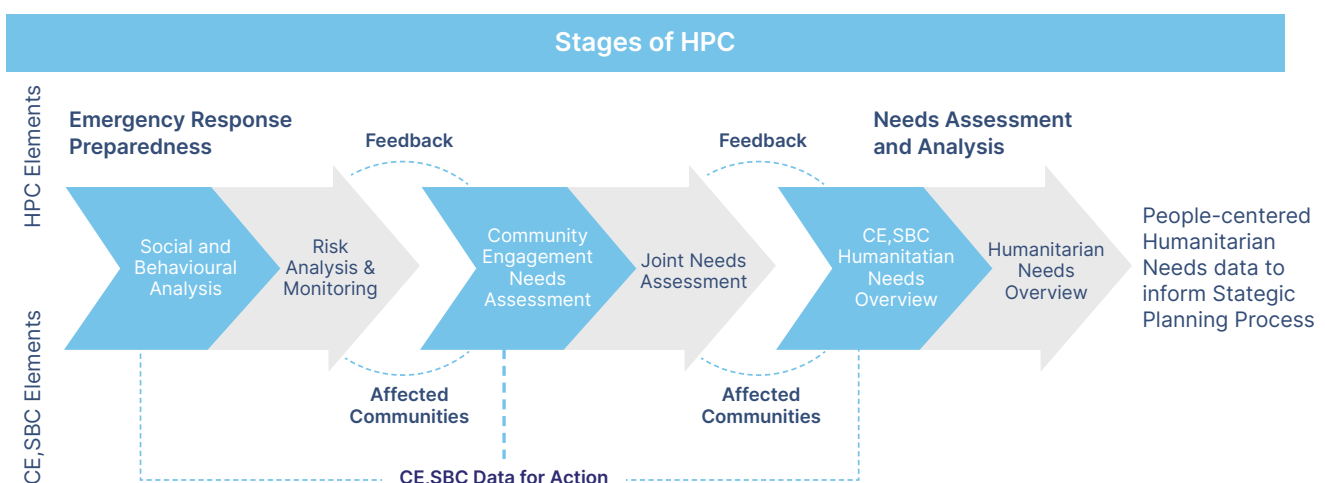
Stages of HPC

HPC Elements

CE,SBC Elements

Emergency Response Preparedness

Feedback

Feedback

Needs Assessment and Analysis

Social and Behavioural Analysis

Risk Analysis & Monitoring

Community Engagement Needs Assessment

Joint Needs Assessment

CE,SBC Humanitatian Needs Overview

Humanitarian Needs Overview

People-centered Humanitarian Needs data to inform Stategic Planning Process

Affected Communities

Affected Communities

CE,SBC Data for Action